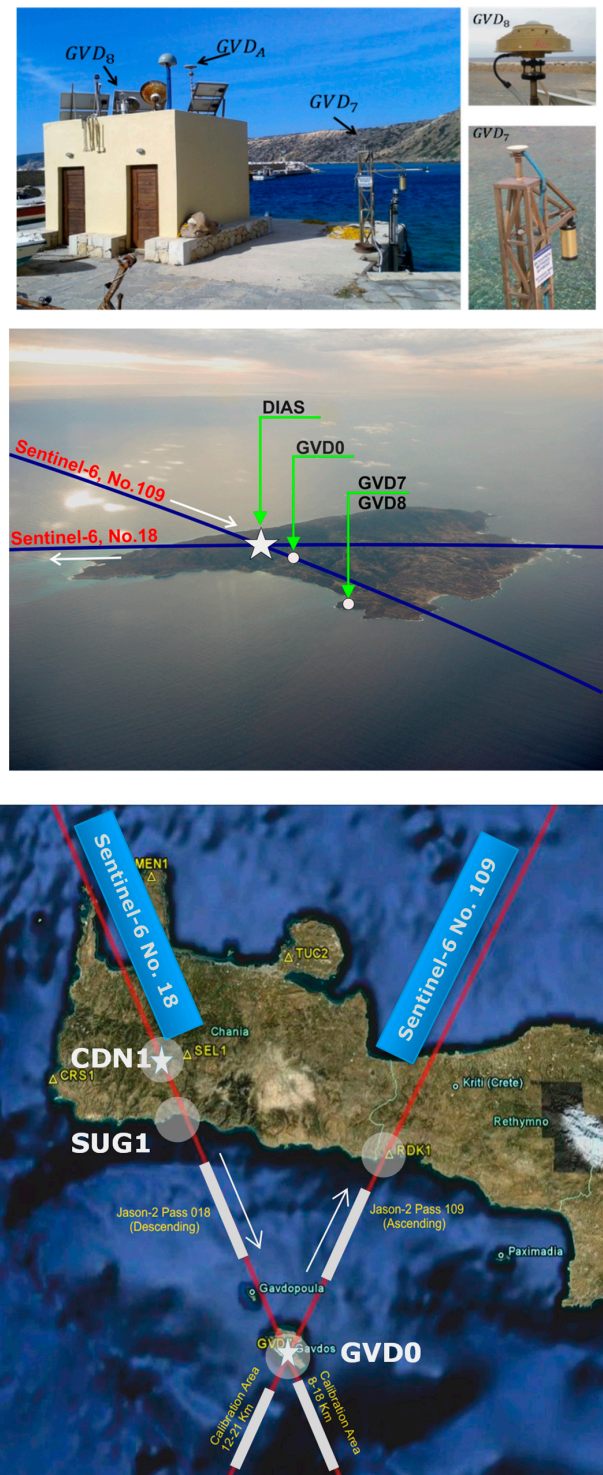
$GVD_8$ $GVD_A$ $GVD_7$ $GVD_8$ $GVD_7$

DIAS
GVD0
GVD7
GVD8
Sentinel-6, No.109
Sentinel-6, No.18

Sentinel-6 No. 18
Sentinel-6 No. 109
MEN1
TUC2
Chania
CDN1
SEL1
CRS1
SUG1
Kriti (Crete)
Rethymno
RDK1
Jason-2 Pass 018 (Descending)
Jason-2 Pass 109 (Ascending)
Paximadia
Gavdopoula
GVD1
Gavdos
GVD0
Calibration Area 12-21 Km
Calibration Area 8-18 Km